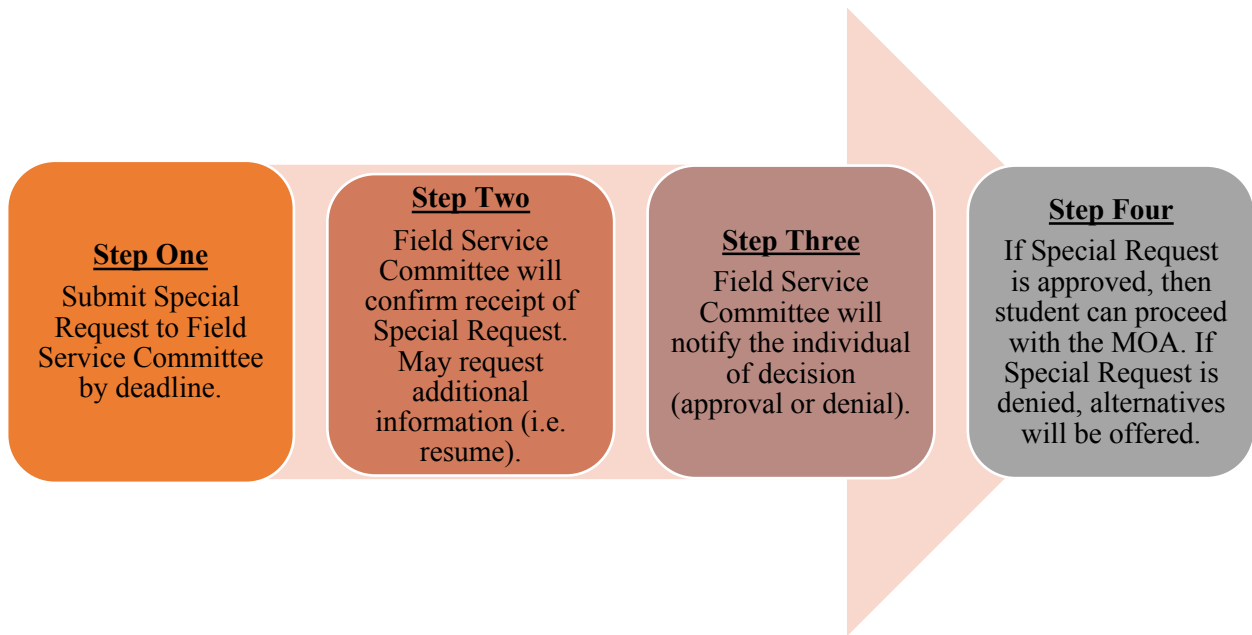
Step One
Submit Special Request to Field Service Committee by deadline.

Step Two
Field Service Committee will confirm receipt of Special Request. May request additional information (i.e. resume).

Step Three
Field Service Committee will notify the individual of decision (approval or denial).

Step Four
If Special Request is approved, then student can proceed with the MOA. If Special Request is denied, alternatives will be offered.